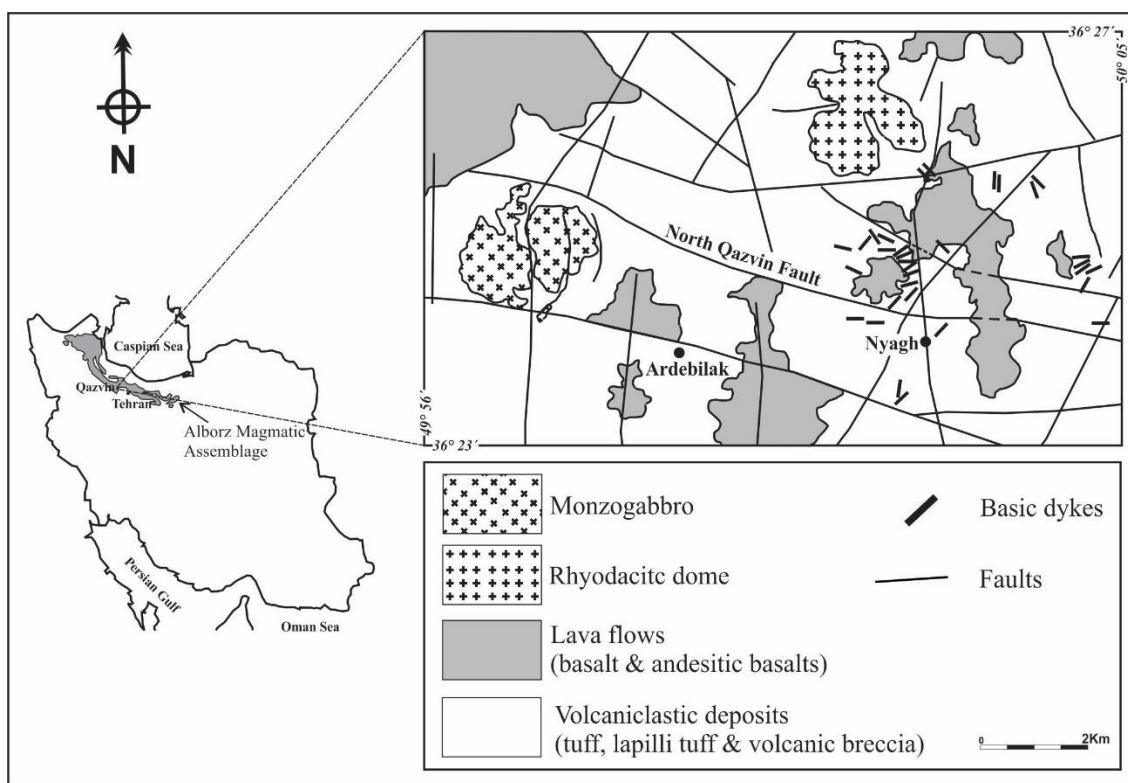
N

Caspian Sea
Qazvin
Tehran
Alborz Magmatic Assemblage
Persian Gulf
Oman Sea

36° 27′
50° 05′
49° 56′
36° 23′

North Qazvin Fault
Ardebilak
Nyagh

Monzogabbro
Rhyodacitc dome
Lava flows (basalt & andesitic basalts)
Volcaniclastic deposits (tuff, lapilli tuff & volcanic breccia)
Basic dykes
Faults
0 2Km